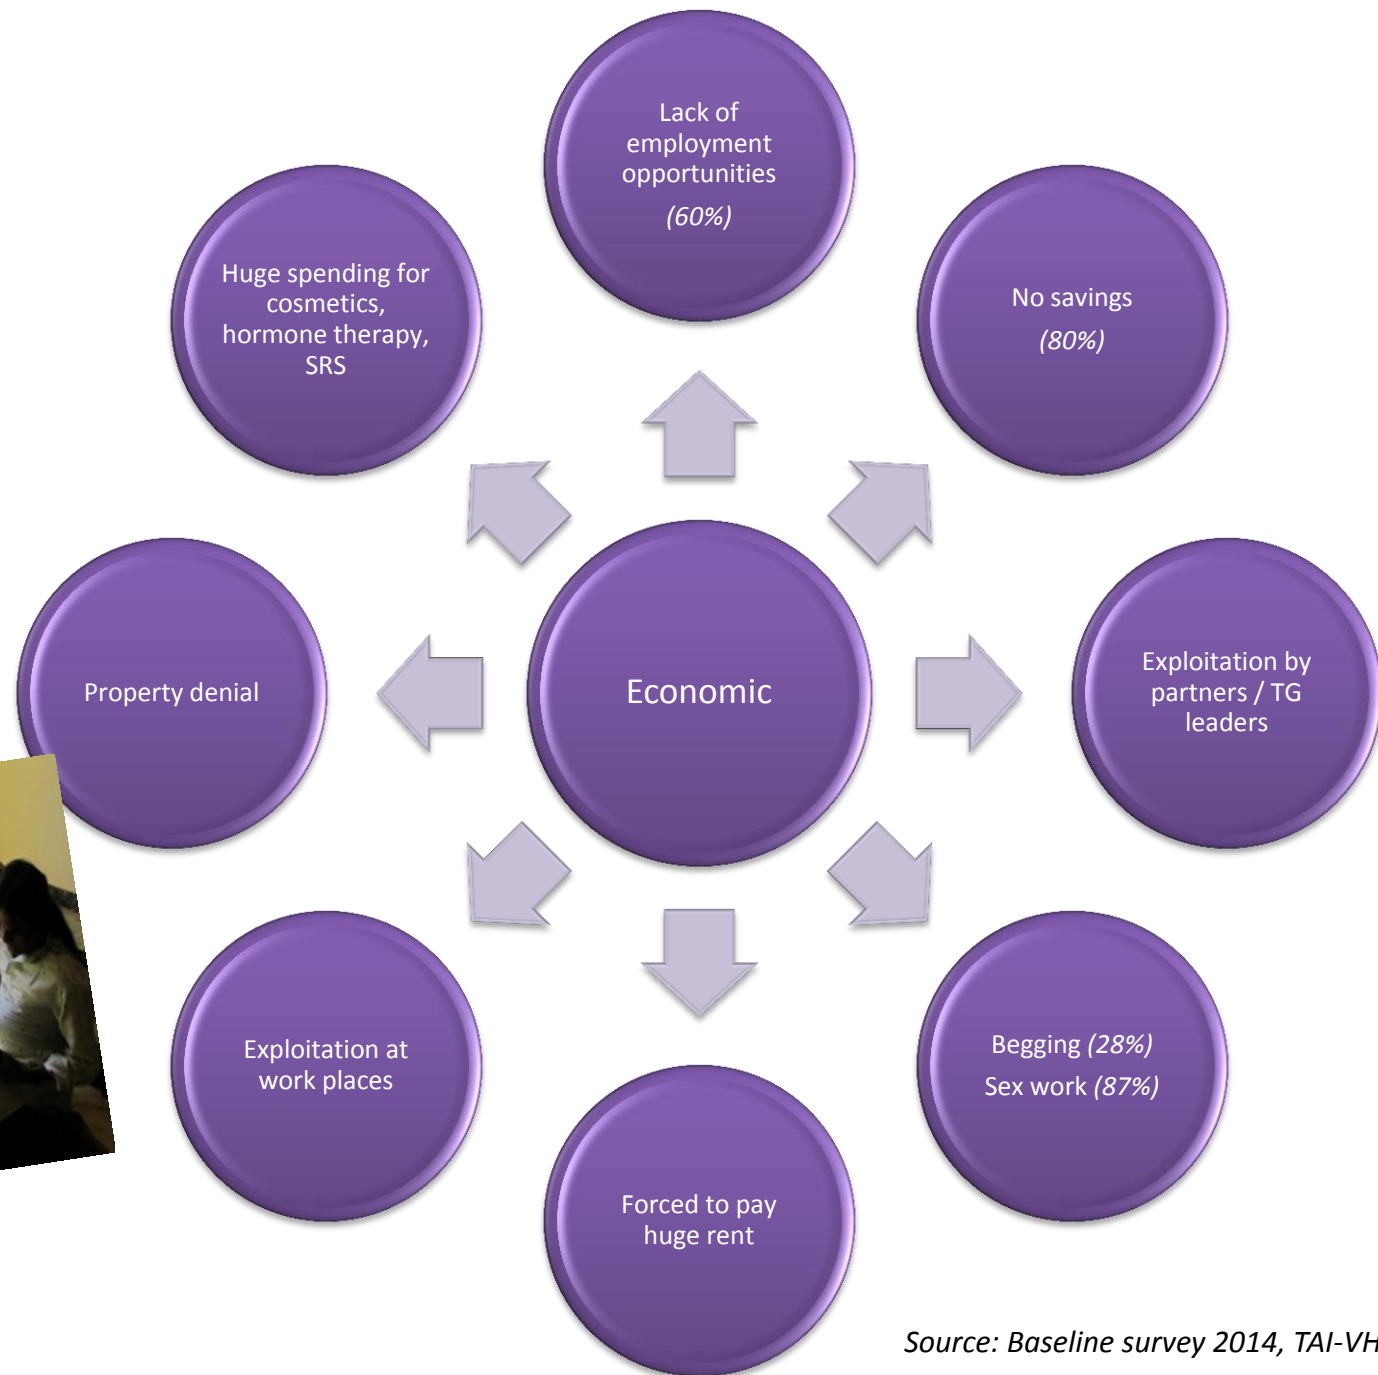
Economic

Lack of employment opportunities
(60%)

No savings
(80%)

Exploitation by partners / TG leaders

Begging (28%)
Sex work (87%)

Forced to pay huge rent

Exploitation at work places

Property denial

Huge spending for cosmetics, hormone therapy, SRS

Source: Baseline survey 2014, TAI-VH